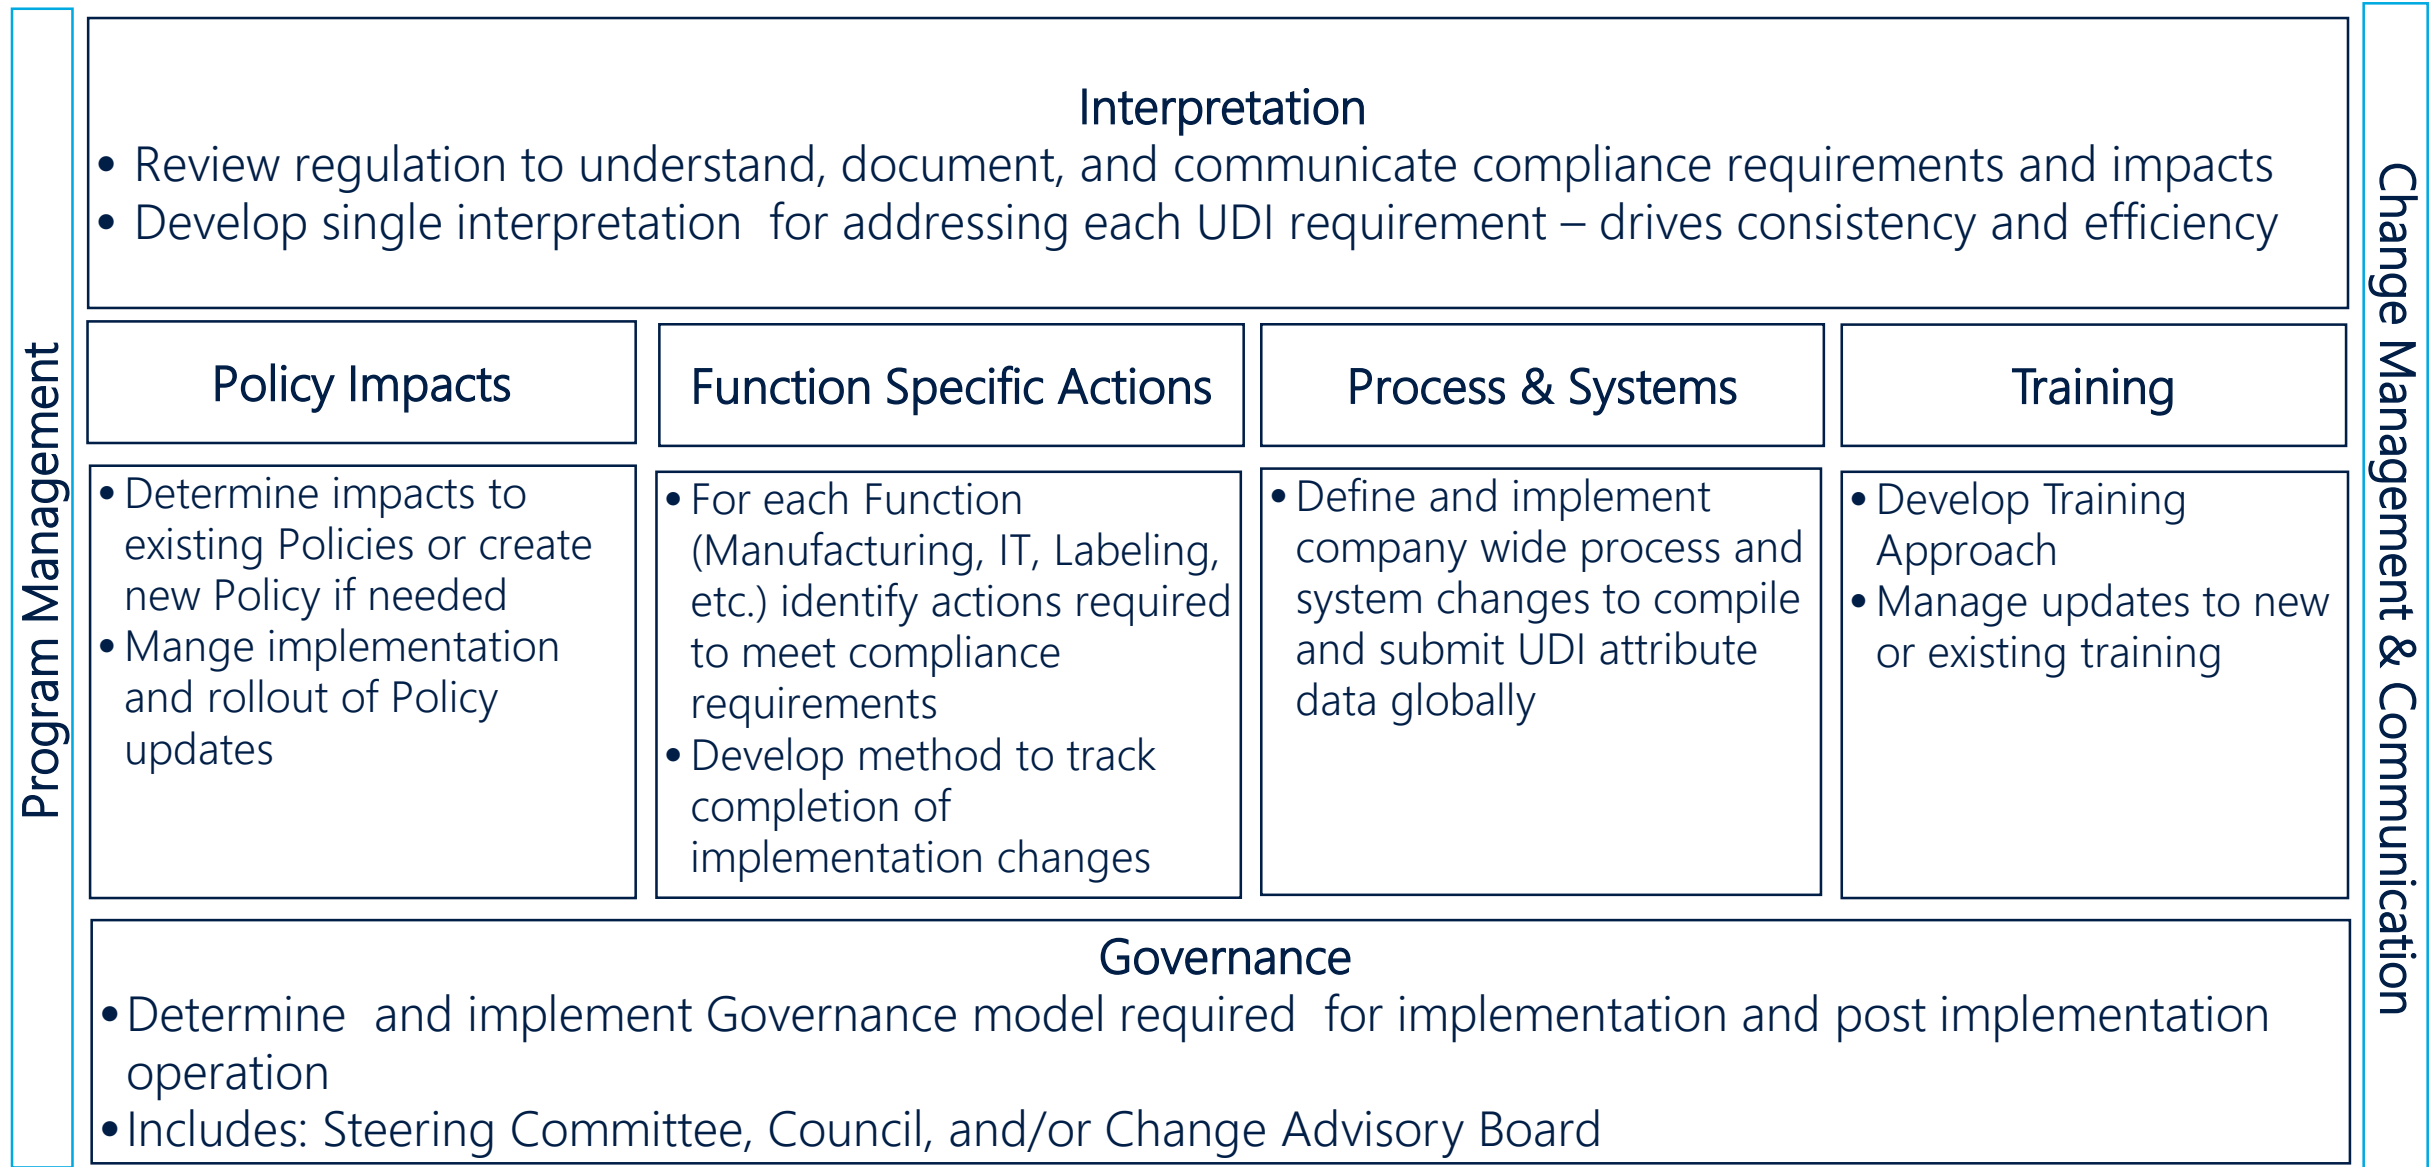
Program Management

Interpretation
• Review regulation to understand, document, and communicate compliance requirements and impacts
• Develop single interpretation for addressing each UDI requirement – drives consistency and efficiency

Policy Impacts
• Determine impacts to existing Policies or create new Policy if needed
• Mange implementation and rollout of Policy updates

Function Specific Actions
• For each Function (Manufacturing, IT, Labeling, etc.) identify actions required to meet compliance requirements
• Develop method to track completion of implementation changes

Process & Systems
• Define and implement company wide process and system changes to compile and submit UDI attribute data globally

Training
• Develop Training Approach
• Manage updates to new or existing training

Governance
• Determine and implement Governance model required for implementation and post implementation operation
• Includes: Steering Committee, Council, and/or Change Advisory Board

Change Management & Communication